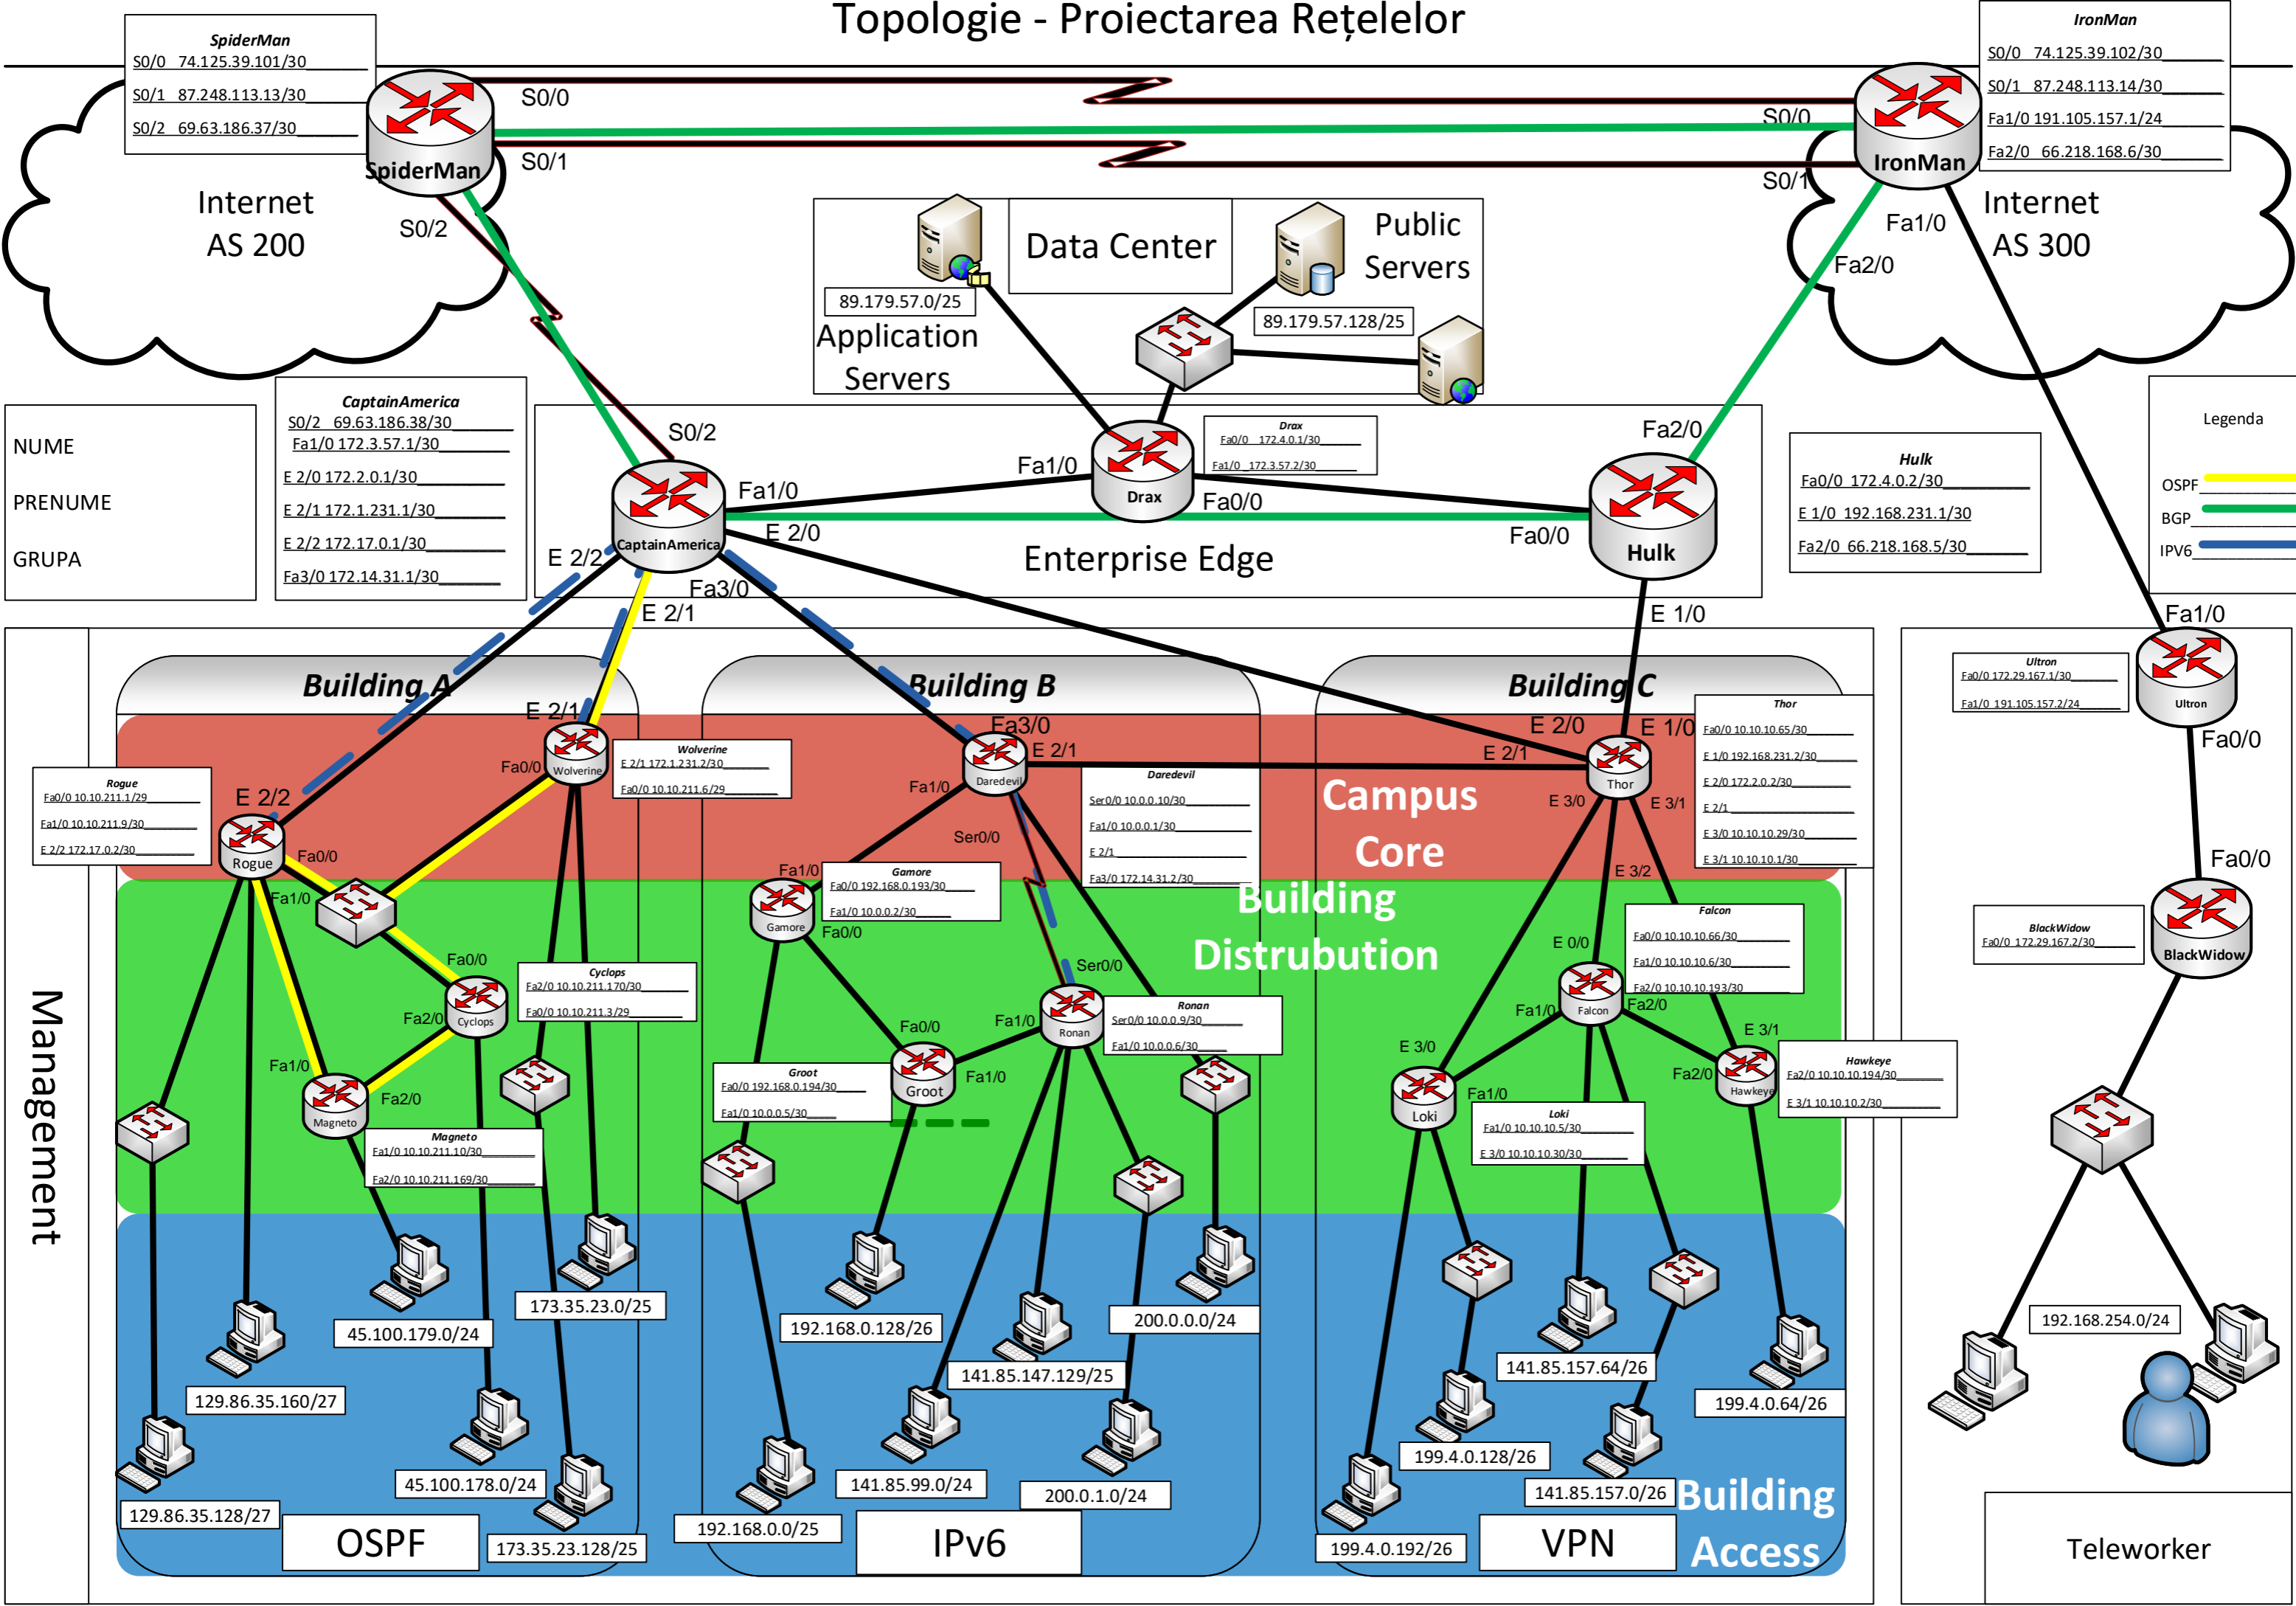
Topologie - Proiectarea Rețelelor

SpiderMan
S0/0 74.125.39.101/30
S0/1 87.248.113.13/30
S0/2 69.63.186.37/30

IronMan
S0/0 74.125.39.102/30
S0/1 87.248.113.14/30
Fa1/0 191.105.157.1/24
Fa2/0 66.218.168.6/30

S0/0
S0/1
SpiderMan
S0/0
S0/1
IronMan

Internet
AS 200
S0/2

Internet
AS 300
Fa1/0
Fa2/0

Data Center
Public Servers
89.179.57.0/25
Application Servers
89.179.57.128/25

NUME
PRENUME
GRUPA

CaptainAmerica
S0/2 69.63.186.38/30
Fa1/0 172.3.57.1/30
E 2/0 172.2.0.1/30
E 2/1 172.1.231.1/30
E 2/2 172.17.0.1/30
Fa3/0 172.14.31.1/30

Drax
Fa0/0 172.4.0.1/30
Fa1/0 172.3.57.2/30

Hulk
Fa0/0 172.4.0.2/30
E 1/0 192.168.231.1/30
Fa2/0 66.218.168.5/30

Legenda
OSPF
BGP
IPV6

S0/2
Fa1/0
Fa1/0
Drax
Fa0/0
Fa2/0
CaptainAmerica
E 2/0
Fa0/0
Hulk
E 2/2
Fa3/0
E 2/1
Enterprise Edge
E 1/0
Fa1/0

Ultron
Fa0/0 172.29.167.1/30
Fa1/0 191.105.157.2/24
Ultron
Fa0/0
Fa0/0

Management
Building A
Building B
Building C

Thor
Fa0/0 10.10.10.65/30
E 1/0 192.168.231.2/30
E 2/0 172.2.0.2/30
E 2/1
E 3/0 10.10.10.29/30
E 3/1 10.10.10.1/30

E 2/1
Fa0/0
Wolverine
Wolverine
E 2/1 172.1.231.2/30
Fa0/0 10.10.211.6/29

Rogue
Fa0/0 10.10.211.1/29
Fa1/0 10.10.211.9/30
E 2/2 172.17.0.2/30
E 2/2
Rogue
Fa0/0
Fa1/0

Fa3/0
E 2/1
Daredevil
Daredevil
Ser0/0 10.0.0.10/30
Fa1/0 10.0.0.1/30
E 2/1
Fa3/0 172.14.31.2/30
Fa1/0
Ser0/0

E 2/0
E 1/0
E 2/1
Thor
E 3/0
E 3/1
E 3/2

Campus Core
Building Distrubution

BlackWidow
Fa0/0 172.29.167.2/30
BlackWidow

Fa1/0
Gamore
Fa0/0 192.168.0.193/30
Fa1/0 10.0.0.2/30
Gamore
Fa0/0

Falcon
Fa0/0 10.10.10.66/30
Fa1/0 10.10.10.6/30
Fa2/0 10.10.10.193/30
E 0/0
Falcon
Fa2/0
Fa1/0

Fa0/0
Cyclops
Fa2/0 10.10.211.170/30
Fa0/0 10.10.211.3/29
Fa2/0
Cyclops

Ser0/0
Ronan
Ser0/0 10.0.0.9/30
Fa1/0 10.0.0.6/30
Fa1/0
Ronan

Fa0/0
Groot
Fa1/0
Groot
Fa0/0 192.168.0.194/30
Fa1/0 10.0.0.5/30

E 3/1
Fa2/0
Hawkeye
Hawkeye
Fa2/0 10.10.10.194/30
E 3/1 10.10.10.2/30

E 3/0
Loki
Fa1/0
Loki
Fa1/0 10.10.10.5/30
E 3/0 10.10.10.30/30

Fa1/0
Magneto
Fa2/0
Magneto
Fa1/0 10.10.211.10/30
Fa2/0 10.10.211.169/30

173.35.23.0/25
45.100.179.0/24
129.86.35.160/27
45.100.178.0/24
129.86.35.128/27
OSPF
173.35.23.128/25
192.168.0.128/26
200.0.0.0/24
141.85.147.129/25
141.85.99.0/24
200.0.1.0/24
192.168.0.0/25
IPv6
141.85.157.64/26
199.4.0.64/26
199.4.0.128/26
141.85.157.0/26
199.4.0.192/26
VPN
Building Access
192.168.254.0/24
Teleworker